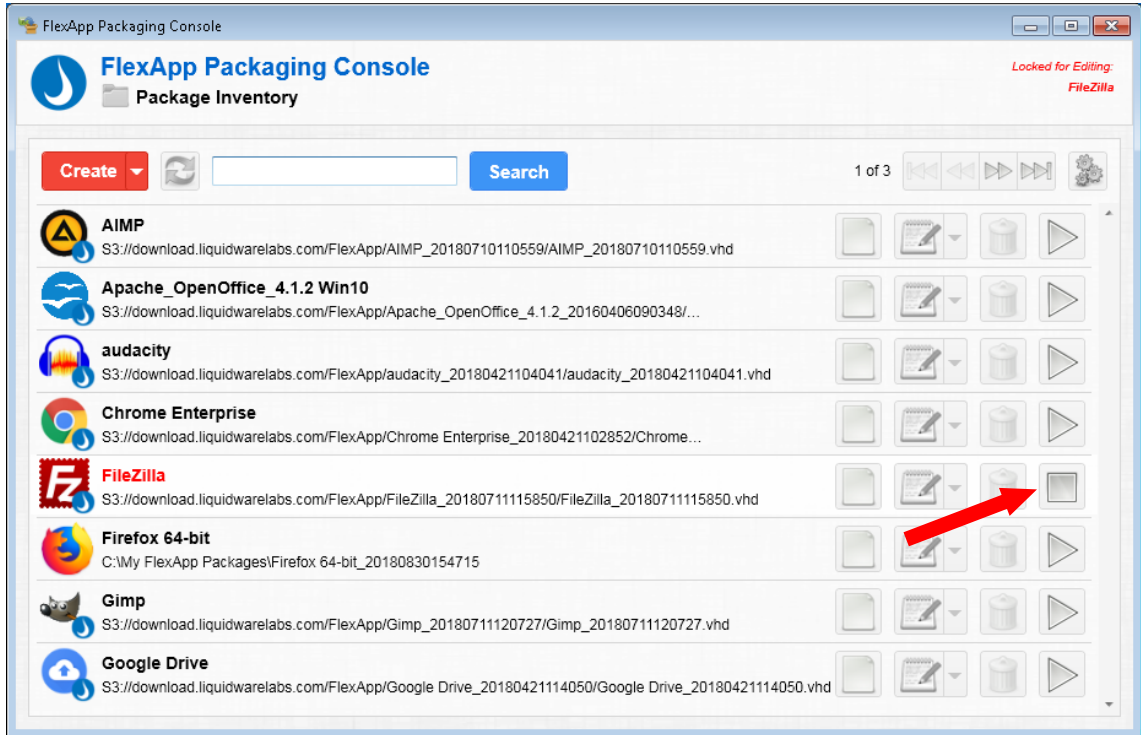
FlexApp Packaging Console

FlexApp Packaging Console
Package Inventory

Locked for Editing:
FileZilla

Create
Search
1 of 3

AIMP
S3://download.liquidwarelabs.com/FlexApp/AIMP_20180710110559/AIMP_20180710110559.vhd

Apache_OpenOffice_4.1.2 Win10
S3://download.liquidwarelabs.com/FlexApp/Apache_OpenOffice_4.1.2_20160406090348/...

audacity
S3://download.liquidwarelabs.com/FlexApp/audacity_20180421104041/audacity_20180421104041.vhd

Chrome Enterprise
S3://download.liquidwarelabs.com/FlexApp/Chrome Enterprise_20180421102852/Chrome...

FileZilla
S3://download.liquidwarelabs.com/FlexApp/FileZilla_20180711115850/FileZilla_20180711115850.vhd

Firefox 64-bit
C:\My FlexApp Packages\Firefox 64-bit_20180830154715

Gimp
S3://download.liquidwarelabs.com/FlexApp/Gimp_20180711120727/Gimp_20180711120727.vhd

Google Drive
S3://download.liquidwarelabs.com/FlexApp/Google Drive_20180421114050/Google Drive_20180421114050.vhd